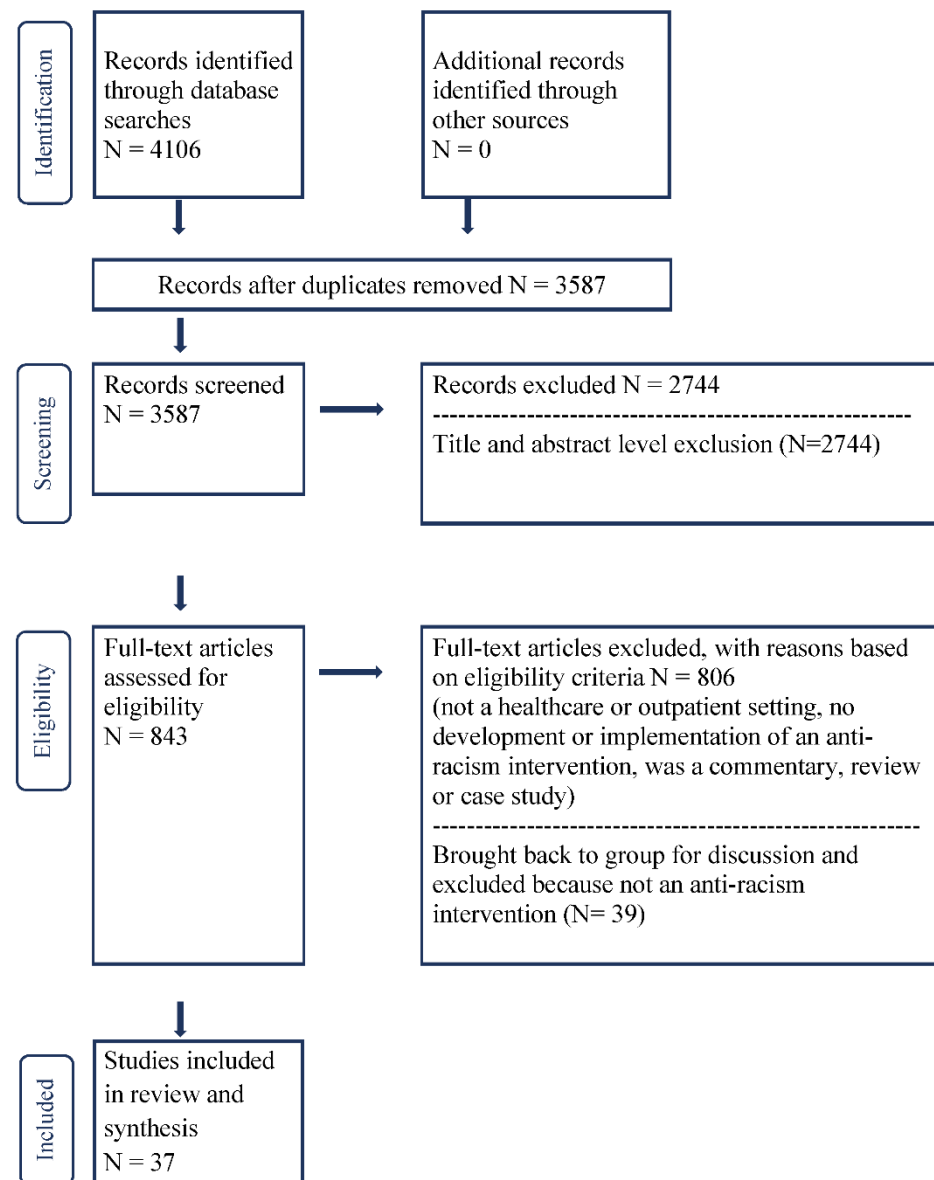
Identification

Records identified through database searches
N = 4106

Additional records identified through other sources
N = 0

Records after duplicates removed N = 3587

Screening

Records screened
N = 3587

Records excluded N = 2744
--------------------------------------------------------
Title and abstract level exclusion (N=2744)

Eligibility

Full-text articles assessed for eligibility
N = 843

Full-text articles excluded, with reasons based on eligibility criteria N = 806
(not a healthcare or outpatient setting, no development or implementation of an anti-racism intervention, was a commentary, review or case study)
--------------------------------------------------------
Brought back to group for discussion and excluded because not an anti-racism intervention (N= 39)

Included

Studies included in review and synthesis
N = 37